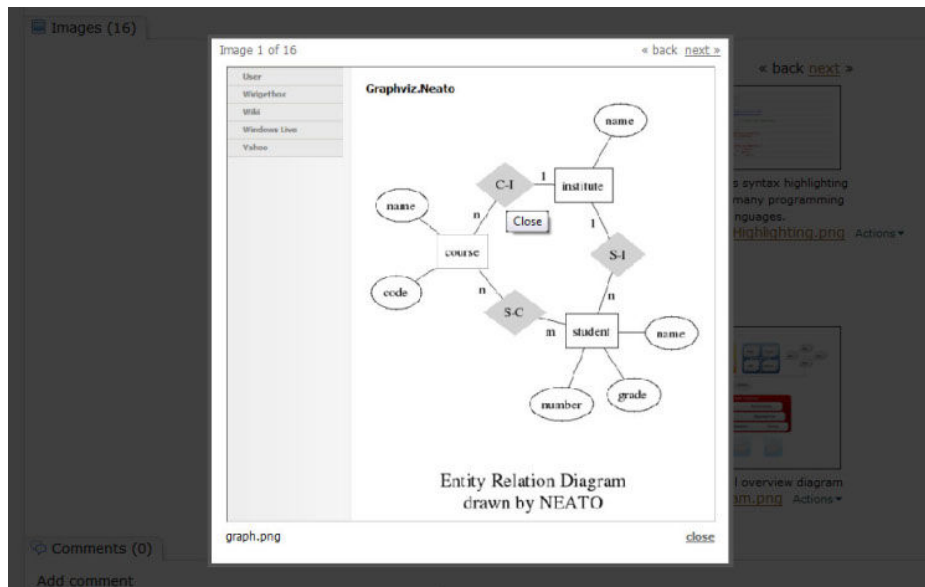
Images (16)

Image 1 of 16

« back next »

User
Widgetbox
Wiki
Windows Live
Yahoo

Graphviz.Neato

name
C-I
1
institute
name
n
Close
1
course
S-I
code
n
n
S-C
m
student
name
number
grade

Entity Relation Diagram
drawn by NEATO

graph.png

close

« back next »

s syntax highlighting
many programming
nguages.
Highlighting.png Actions ▾

l overview diagram
m.png Actions ▾

Comments (0)

Add comment